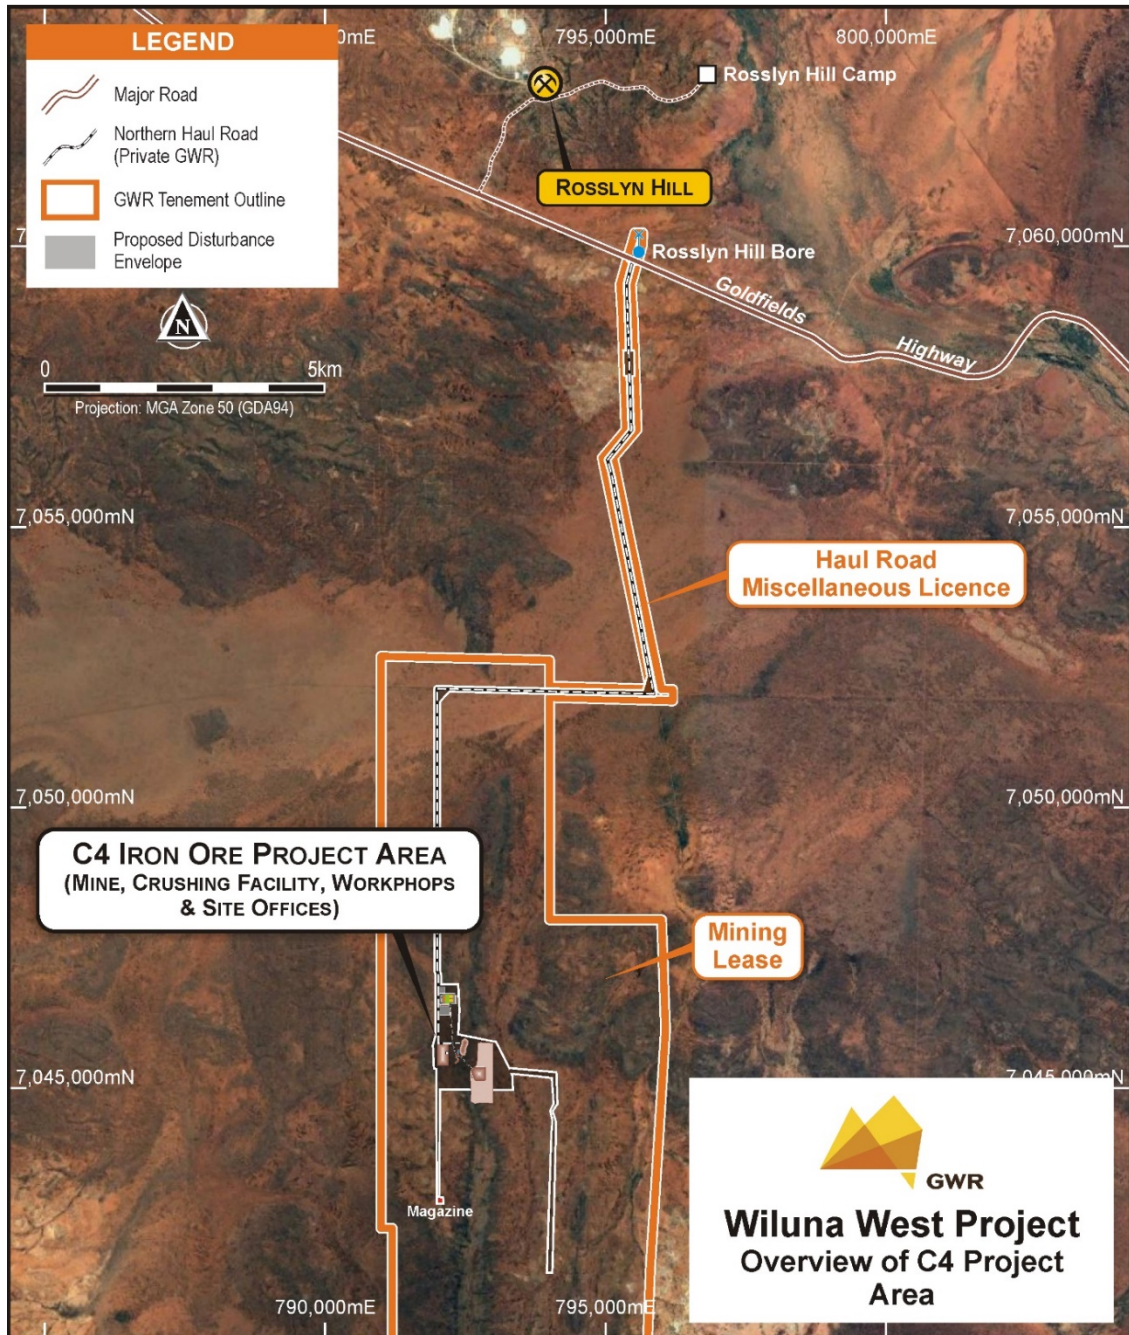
LEGEND
Major Road
Northern Haul Road (Private GWR)
GWR Tenement Outline
Proposed Disturbance Envelope

N

0
5km
Projection: MGA Zone 50 (GDA94)

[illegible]mE
795,000mE
800,000mE

Rosslyn Hill Camp
ROSSLYN HILL
Rosslyn Hill Bore
Goldfields
Highway

7,060,000mN
7,055,000mN
7,055,000mN

Haul Road
Miscellaneous Licence

7,050,000mN
7,050,000mN

C4 IRON ORE PROJECT AREA
(MINE, CRUSHING FACILITY, WORKPHOPS & SITE OFFICES)

Mining Lease

7,045,000mN
7,045,000mN

Magazine

790,000mE
795,000mE

GWR
Wiluna West Project
Overview of C4 Project Area